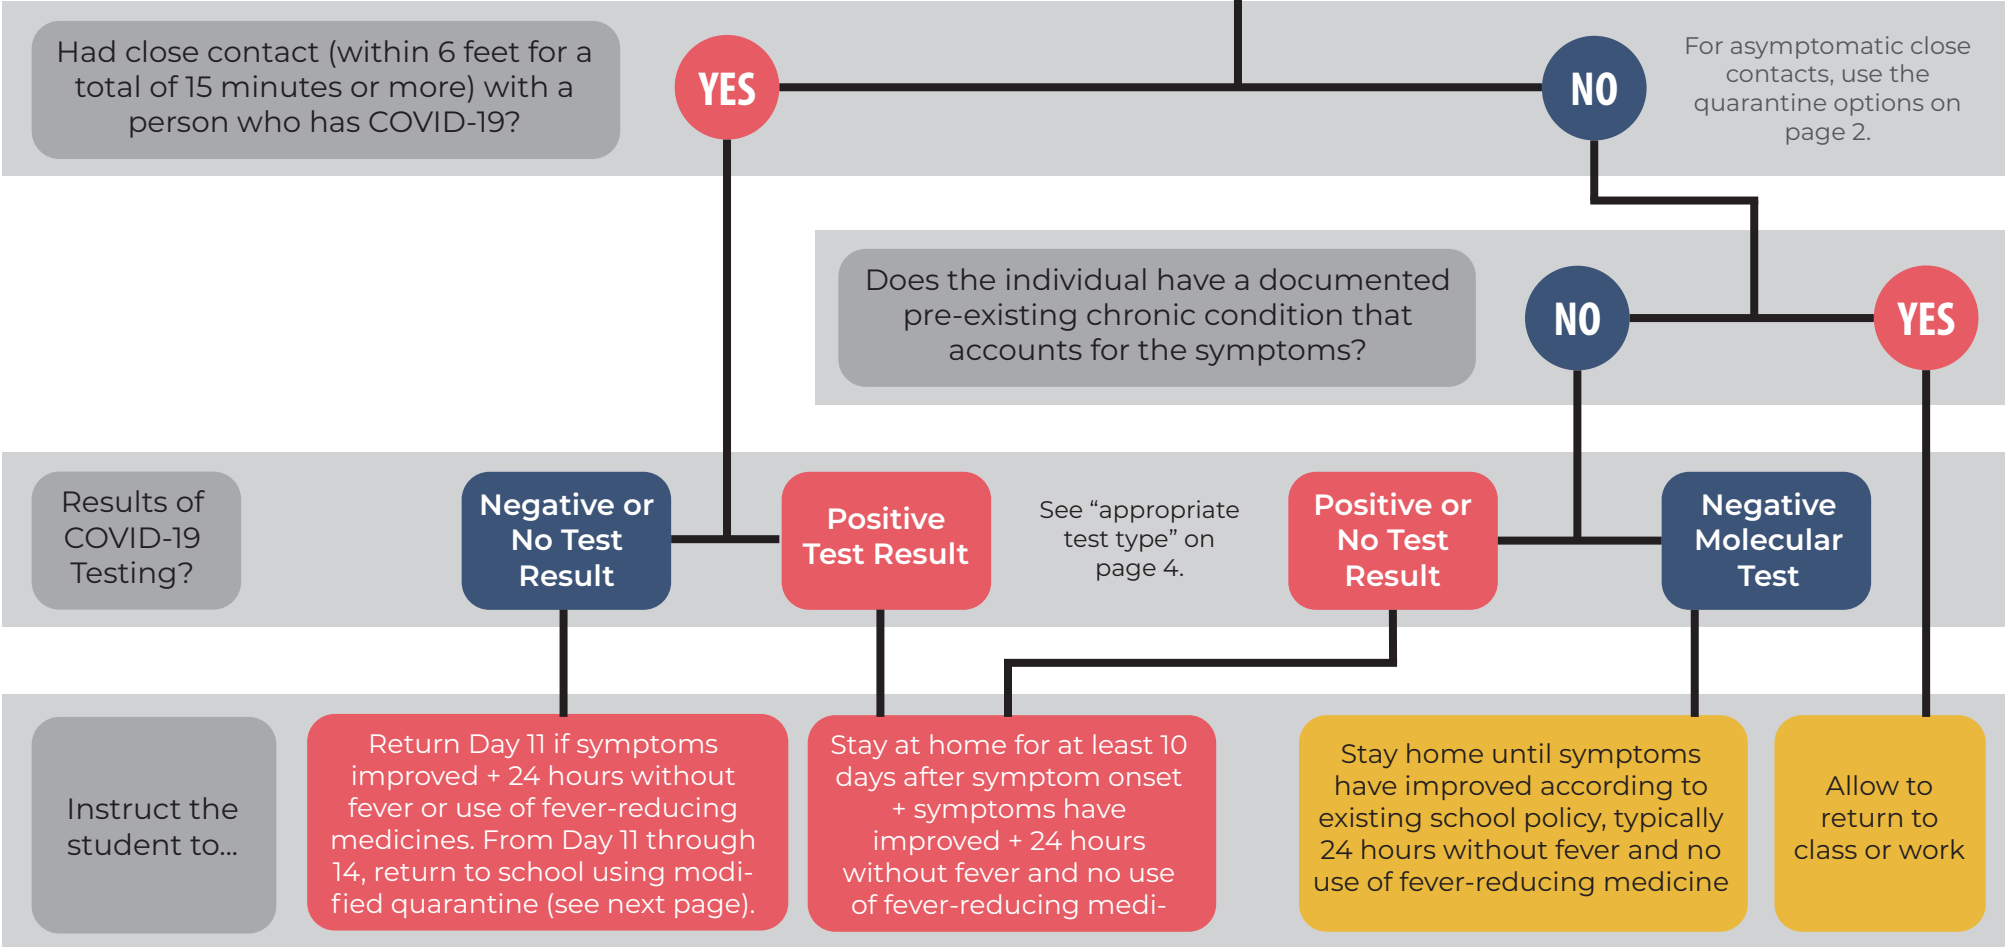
Had close contact (within 6 feet for a total of 15 minutes or more) with a person who has COVID-19?

YES

NO

For asymptomatic close contacts, use the quarantine options on page 2.

Does the individual have a documented pre-existing chronic condition that accounts for the symptoms?

NO

YES

Results of COVID-19 Testing?

Negative or No Test Result

Positive Test Result

See "appropriate test type" on page 4.

Positive or No Test Result

Negative Molecular Test

Instruct the student to...

Return Day 11 if symptoms improved + 24 hours without fever or use of fever-reducing medicines. From Day 11 through 14, return to school using modified quarantine (see next page).

Stay at home for at least 10 days after symptom onset + symptoms have improved + 24 hours without fever and no use of fever-reducing medi-

Stay home until symptoms have improved according to existing school policy, typically 24 hours without fever and no use of fever-reducing medicine

Allow to return to class or work